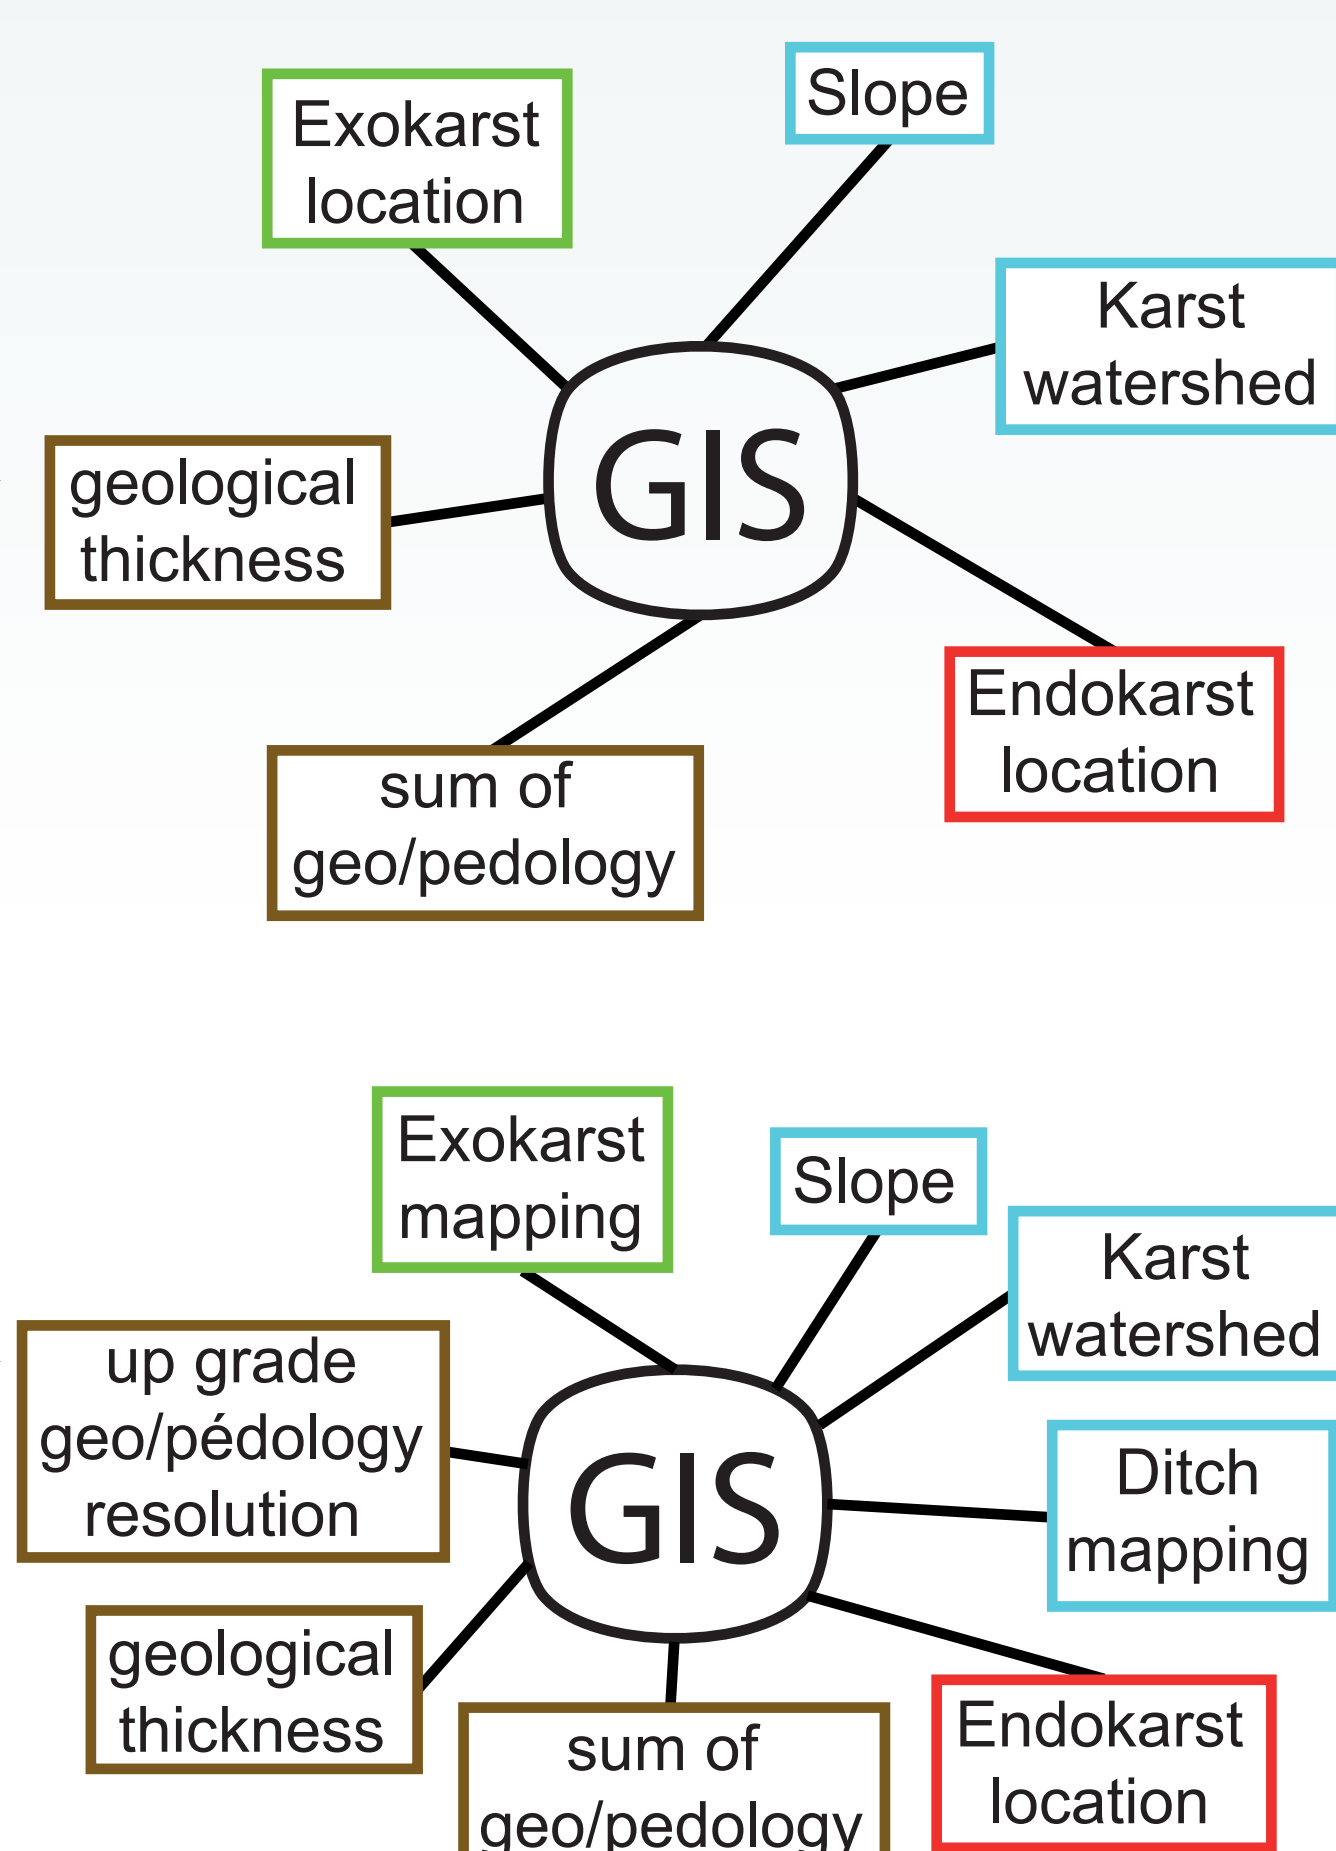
Exokarst location

Slope

Karst watershed

GIS

geological thickness

Endokarst location

sum of geo/pedology

Exokarst mapping

Slope

Karst watershed

up grade geo/pédology resolution

GIS

Ditch mapping

geological thickness

sum of geo/pedology

Endokarst location